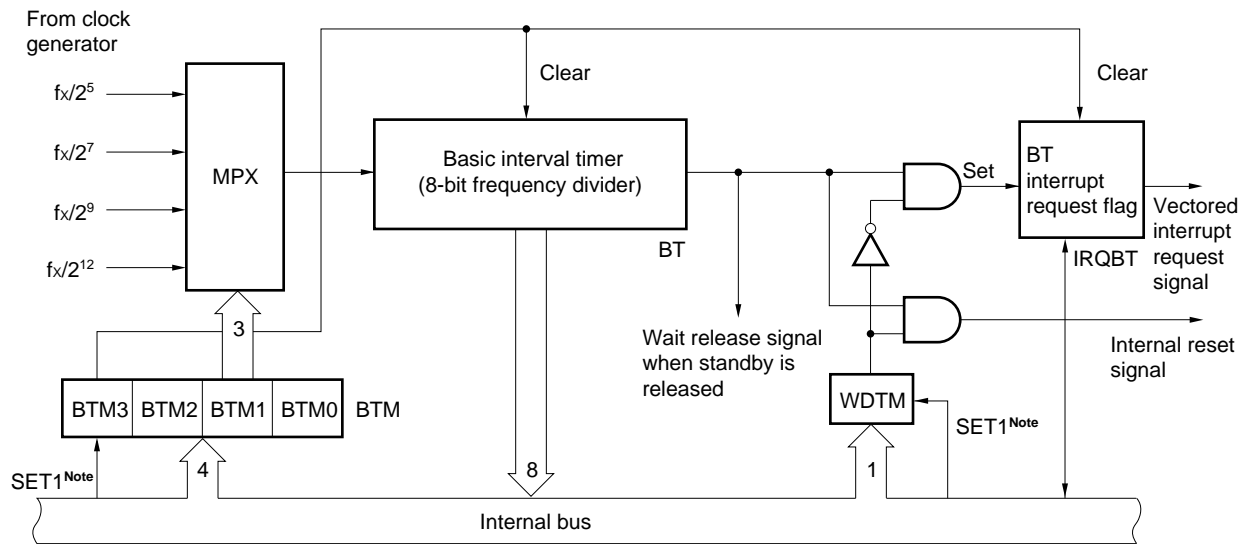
From clock generator

$f_X/2^5$

$f_X/2^7$

$f_X/2^9$

$f_X/2^{12}$

MPX

Clear

Basic interval timer (8-bit frequency divider)

BT

Clear

Set

BT interrupt request flag

Vectored interrupt request signal

IRQBT

3

Wait release signal when standby is released

Internal reset signal

| BTM3 | BTM2 | BTM1 | BTM0 |
|---|---|---|---|

BTM

WDTM

SET1$^{\text{Note}}$

SET1$^{\text{Note}}$

4

8

1

Internal bus